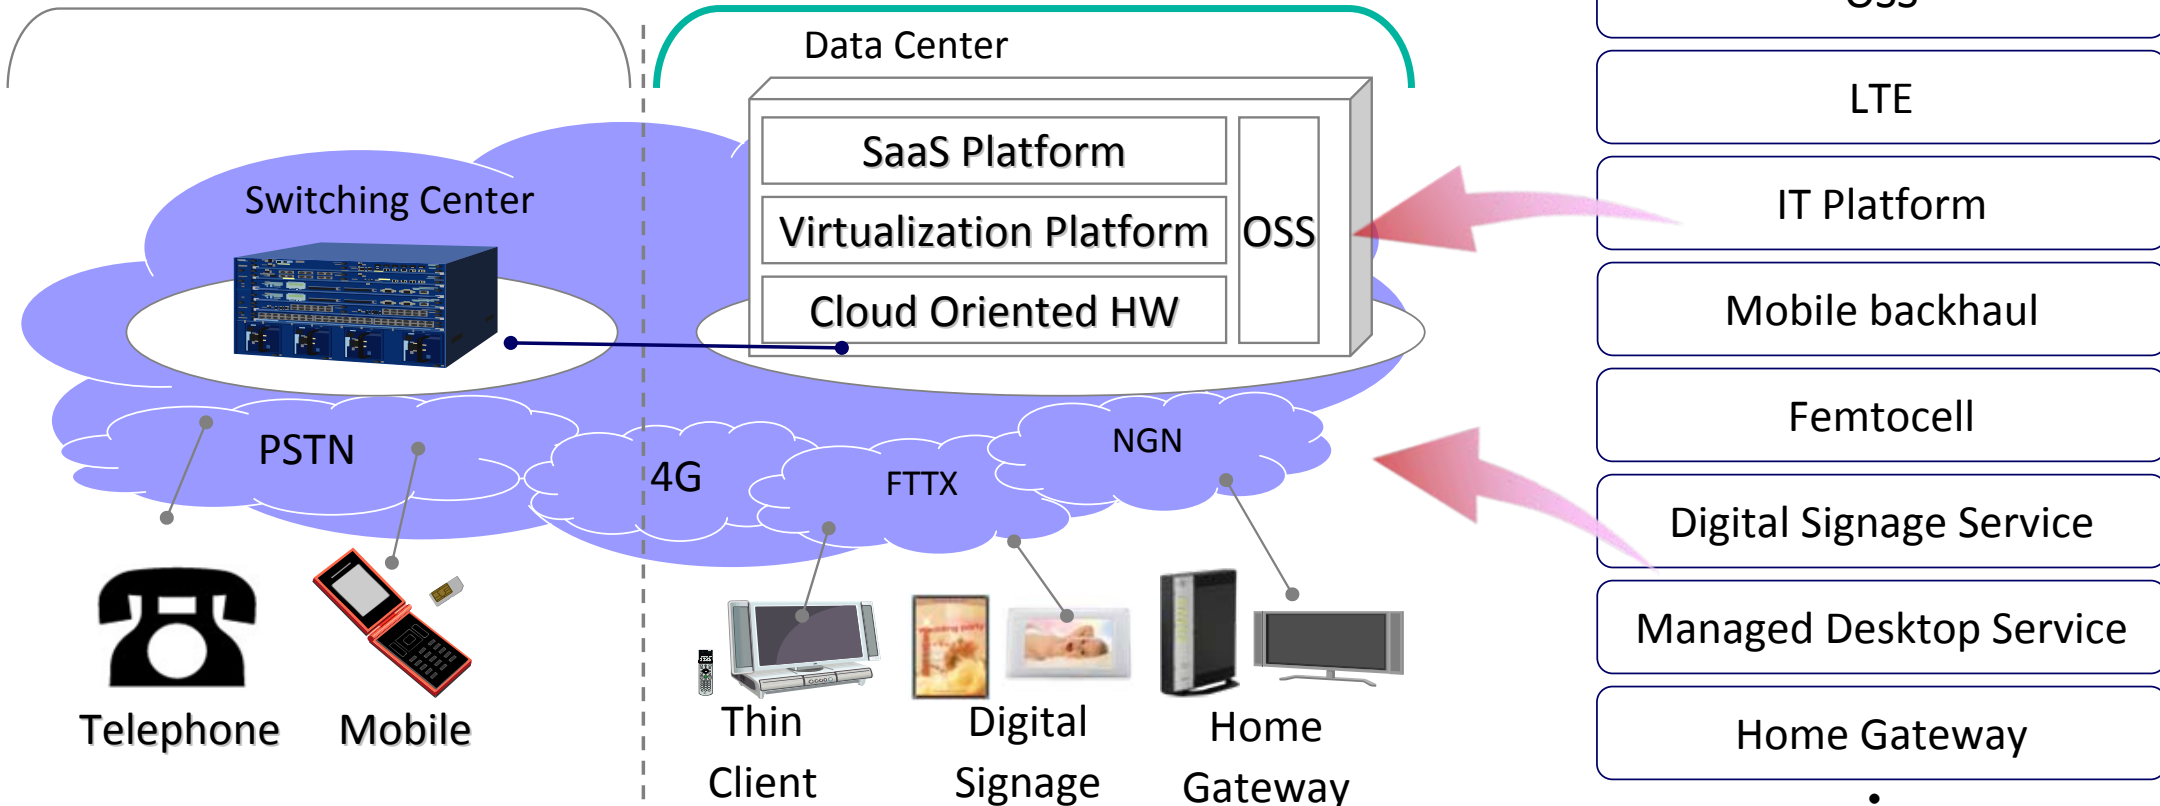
Data Center

SaaS Platform

Virtualization Platform

Cloud Oriented HW

OSS

Switching Center

PSTN

4G

FTTX

NGN

Telephone

Mobile

Thin Client

Digital Signage

Home Gateway

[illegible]

LTE

IT Platform

Mobile backhaul

Femtocell

Digital Signage Service

Managed Desktop Service

Home Gateway